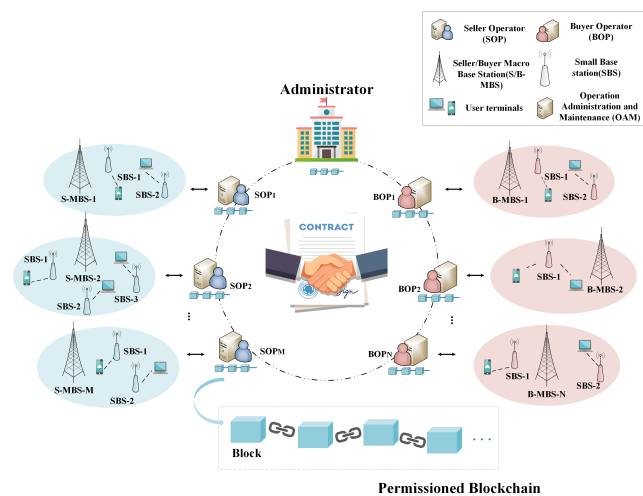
Seller Operator (SOP)

Buyer Operator (BOP)

Seller/Buyer Macro Base Station(S/B-MBS)

Small Base station(SBS)

User terminals

Operation Administration and Maintenance (OAM)

Administrator

CONTRACT

S-MBS-1
SBS-1
SBS-2

SOP$_1$

SBS-1
S-MBS-2
SBS-2
SBS-3

SOP$_2$

⋮

S-MBS-M
SBS-1
SBS-2

SOP$_M$

BOP$_1$

B-MBS-1
SBS-1
SBS-2

BOP$_2$

SBS-1
B-MBS-2

⋮

BOP$_N$

SBS-1
B-MBS-N
SBS-2

Block

. . .

Permissioned Blockchain